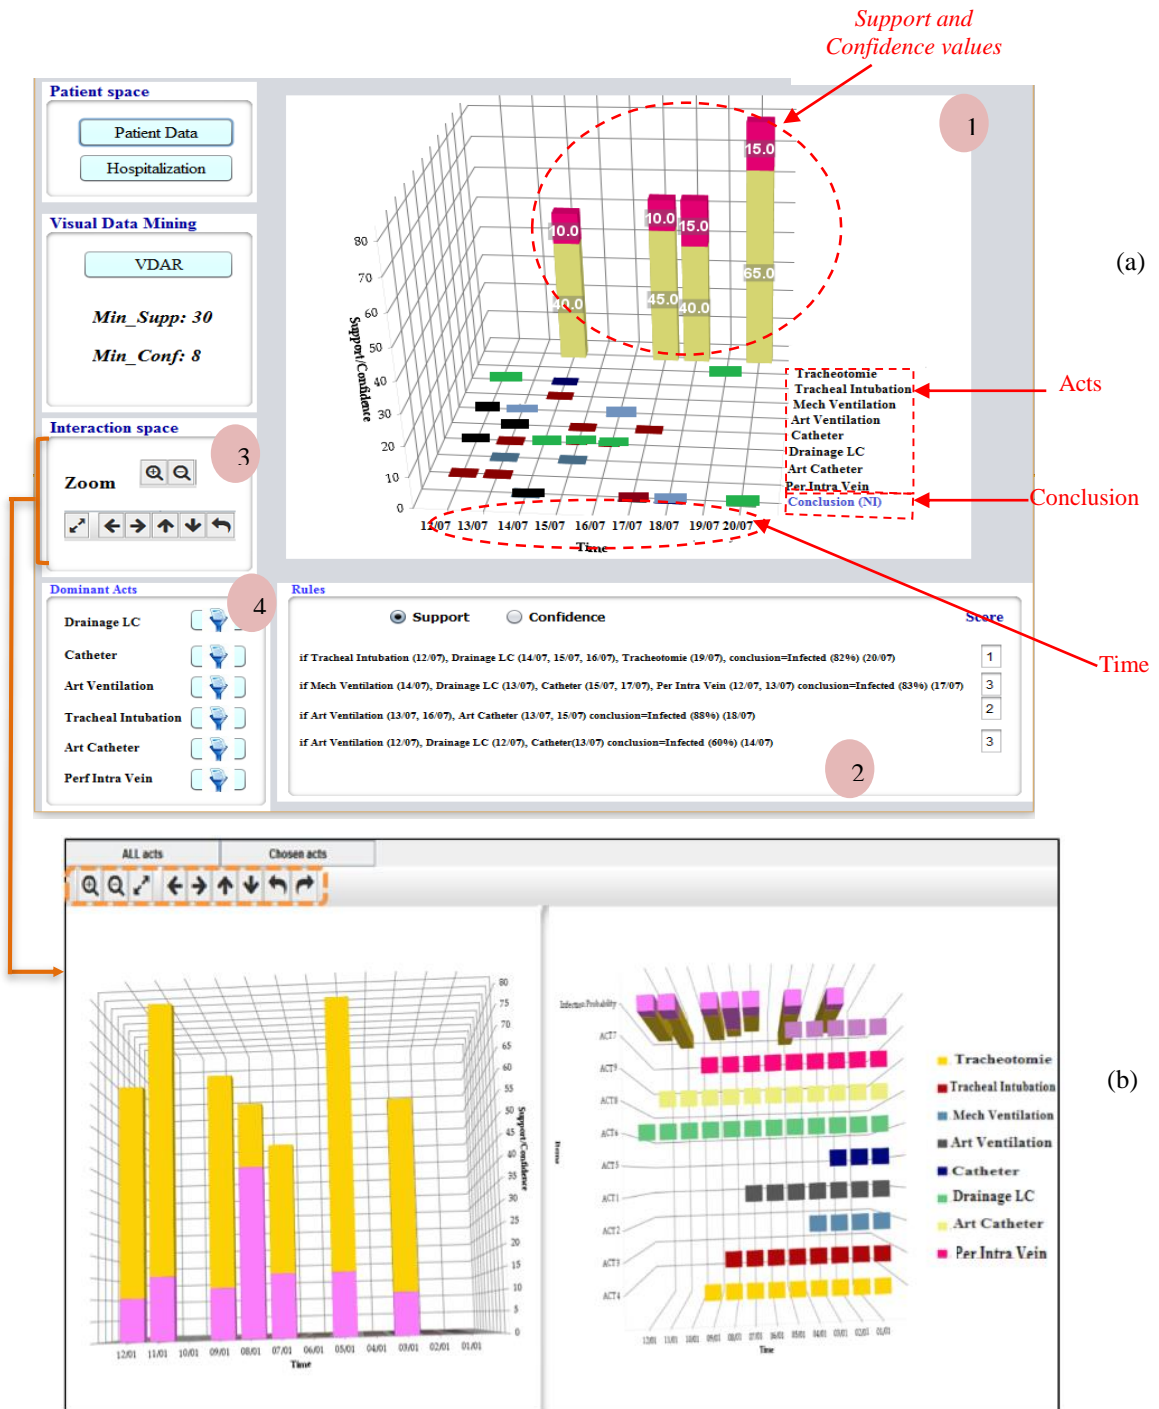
Support and Confidence values

Patient space

Patient Data

Hospitalization

Visual Data Mining

VDAR

Min_Supp: 30

Min_Conf: 8

Interaction space

Zoom

3

1

(a)

80
70
60
50
40
30
20
10
0

Support/Confidence

10.0
40.0
10.0
45.0
15.0
40.0
15.0
65.0

12/07 13/07 14/07 15/07 16/07 17/07 18/07 19/07 20/07

Time

Tracheotomie
Tracheal Intubation
Mech Ventilation
Art Ventilation
Catheter
Drainage LC
Art Catheter
Per Intra Vein
Conclusion (NI)

Acts

Conclusion

Time

Dominant Acts

4

Drainage LC
Catheter
Art Ventilation
Tracheal Intubation
Art Catheter
Perf Intra Vein

Rules

Support Confidence

Score

if Tracheal Intubation (12/07), Drainage LC (14/07, 15/07, 16/07), Tracheotomie (19/07), conclusion=Infected (82%) (20/07) 1

if Mech Ventilation (14/07), Drainage LC (13/07), Catheter (15/07, 17/07), Per Intra Vein (12/07, 13/07) conclusion=Infected (83%) (17/07) 3

if Art Ventilation (13/07, 16/07), Art Catheter (13/07, 15/07) conclusion=Infected (88%) (18/07) 2

if Art Ventilation (12/07), Drainage LC (12/07), Catheter(13/07) conclusion=Infected (60%) (14/07) 3

2

ALL acts
Chosen acts

80
75
70
65
60
55
50
45
40
35
30
25
20
15
10
5
0

Support/Confidence

12/01 11/01 10/01 09/01 08/01 07/01 06/01 05/01 04/01 03/01 02/01 01/01

Time

Infection Probability

ACT7
ACT9
ACT8
ACT6
ACT5
ACT1
ACT2
ACT3
ACT4

Items

12/01 11/01 10/01 09/01 08/01 07/01 06/01 05/01 04/01 03/01 02/01 01/01

Time

Tracheotomie
Tracheal Intubation
Mech Ventilation
Art Ventilation
Catheter
Drainage LC
Art Catheter
Per Intra Vein

(b)